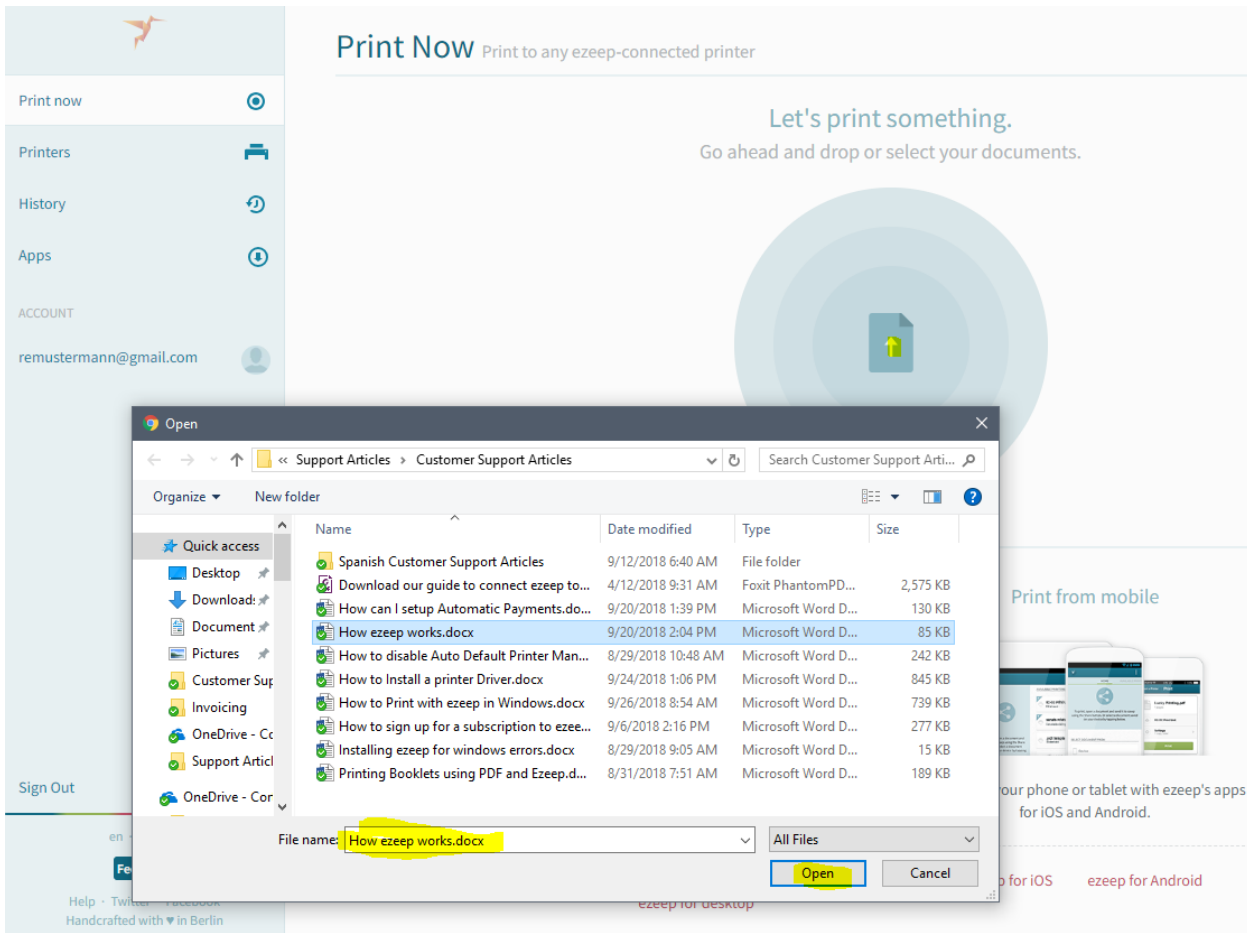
Print now
Printers
History
Apps
ACCOUNT
remustermann@gmail.com
Sign Out
en
Fe
Help · Twitter · Facebook
Handcrafted with ♥ in Berlin

Print Now Print to any ezeep-connected printer

Let's print something.
Go ahead and drop or select your documents.

Print from mobile
your phone or tablet with ezeep's apps for iOS and Android.
for iOS ezeep for Android
ezeep for desktop

Open
« Support Articles › Customer Support Articles
Search Customer Support Arti...
Organize ▾ New folder

Quick access
Desktop
Downloads
Documents
Pictures
Customer Sup
Invoicing
OneDrive - Co
Support Articl
OneDrive - Cor

| Name | Date modified | Type | Size |
|---|---|---|---|
| Spanish Customer Support Articles | 9/12/2018 6:40 AM | File folder | |
| Download our guide to connect ezeep to... | 4/12/2018 9:31 AM | Foxit PhantomPD... | 2,575 KB |
| How can I setup Automatic Payments.do... | 9/20/2018 1:39 PM | Microsoft Word D... | 130 KB |
| How ezeep works.docx | 9/20/2018 2:04 PM | Microsoft Word D... | 85 KB |
| How to disable Auto Default Printer Man... | 8/29/2018 10:48 AM | Microsoft Word D... | 242 KB |
| How to Install a printer Driver.docx | 9/24/2018 1:06 PM | Microsoft Word D... | 845 KB |
| How to Print with ezeep in Windows.docx | 9/26/2018 8:54 AM | Microsoft Word D... | 739 KB |
| How to sign up for a subscription to ezee... | 9/6/2018 2:16 PM | Microsoft Word D... | 277 KB |
| Installing ezeep for windows errors.docx | 8/29/2018 9:05 AM | Microsoft Word D... | 15 KB |
| Printing Booklets using PDF and Ezeep.d... | 8/31/2018 7:51 AM | Microsoft Word D... | 189 KB |

File name: How ezeep works.docx
All Files
Open
Cancel